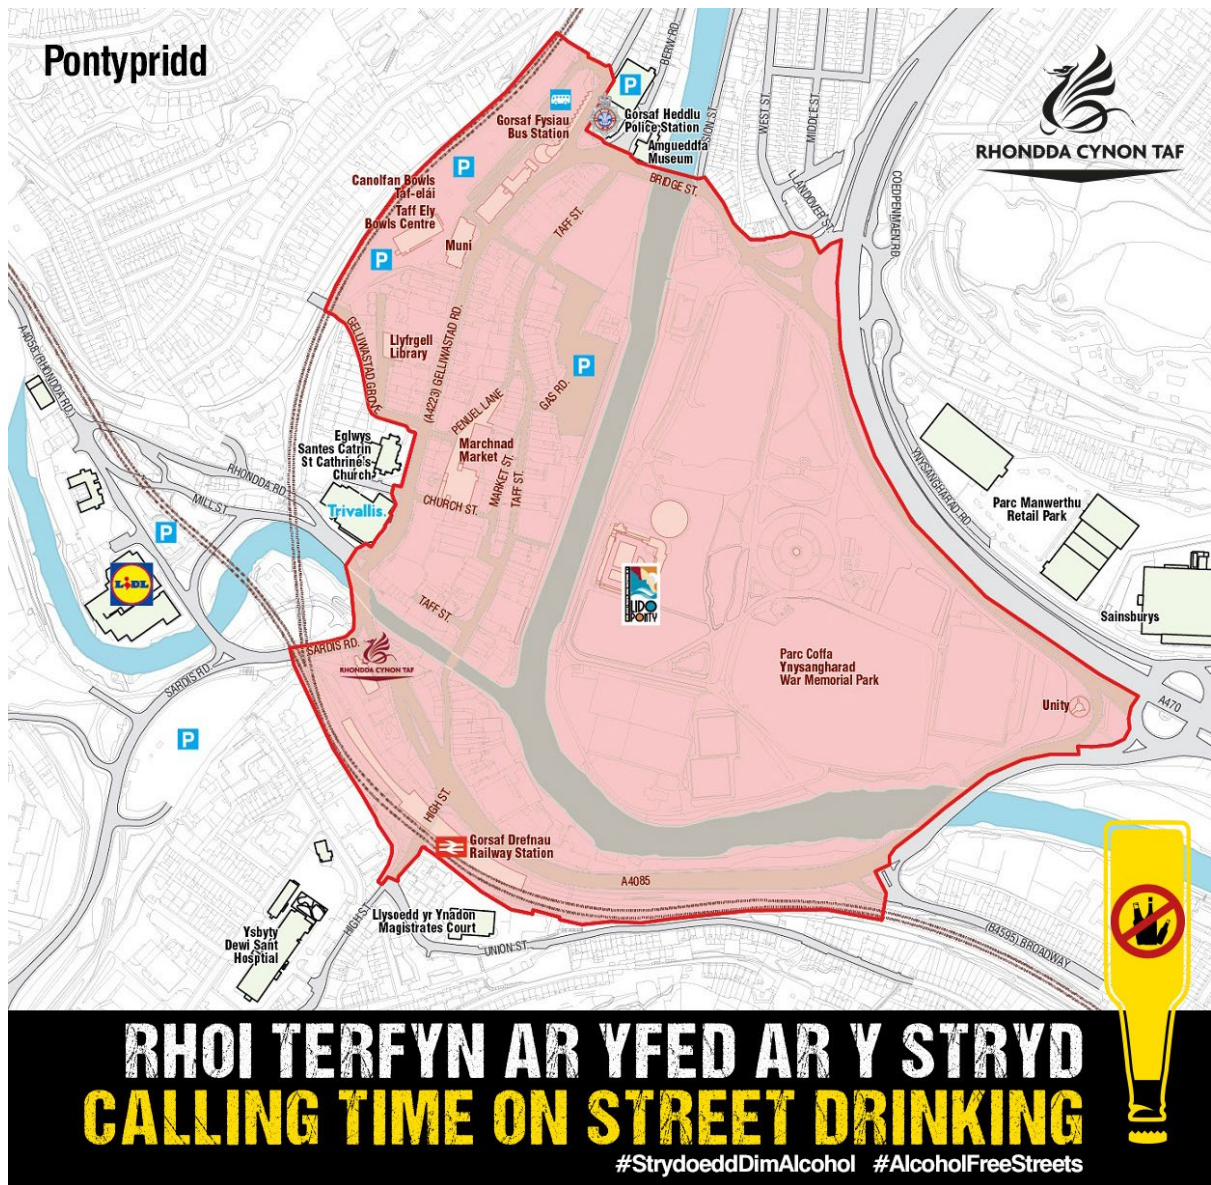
Pontypridd

RHONDDA CYNON TAF

BERW RD.

P

Gorsaf Fysiau
Bus Station

Gorsaf Heddlu
Police Station

Amgueddfa
Museum

WEST ST.

MIDDLE ST.

LLANOVER ST.

COEDPENMAEN RD.

BRIDGE ST.

Canolfan Bowls
Taf-elái
Taff Ely
Bowls Centre

P

P

Muni

TAFF ST.

Llyfrgell
Library

GELLIWASTAD GROVE

(A4223) GELLIWASTAD RD.

P

GAS RD.

PENUEL LANE

A4058 RHONDDA RD.

Eglwys
Santes Catrin
St Cathrine's
Church

Marchnad
Market

MARKET ST.

TAFF ST.

RHONDDA RD.

MILL ST.

CHURCH ST.

Trivallis.

YNYSANGHARAD RD.

Parc Manwerthu
Retail Park

P

LIDL

TAFF ST.

LIDO PONTY

Sainsburys

SARDIS RD.

RHONDDA CYNON TAF

SARDIS RD.

Parc Coffa
Ynysangharad
War Memorial Park

Unity

A470

P

HIGH ST.

Gorsaf Drefnau
Railway Station

A4085

HIGH ST.

Llysoedd yr Ynadon
Magistrates Court

Ysbyty
Dewi Sant
Hospital

UNION ST.

(B4595) BROADWAY

RHOI TERFYN AR YFED AR Y STRYD
CALLING TIME ON STREET DRINKING
#StrydoeddDimAlcohol #AlcoholFreeStreets